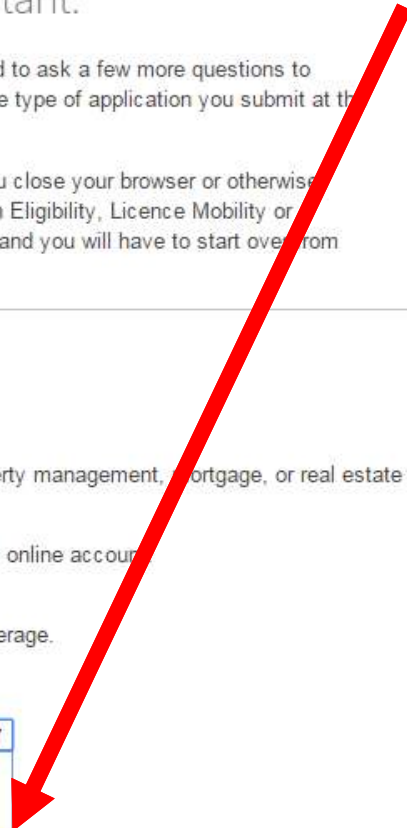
tant.

d to ask a few more questions to e type of application you submit at th

u close your browser or otherwise Eligibility, Licence Mobility or and you will have to start ove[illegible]rom

erty management, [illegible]ortgage, or real estate

online accou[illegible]

erage.